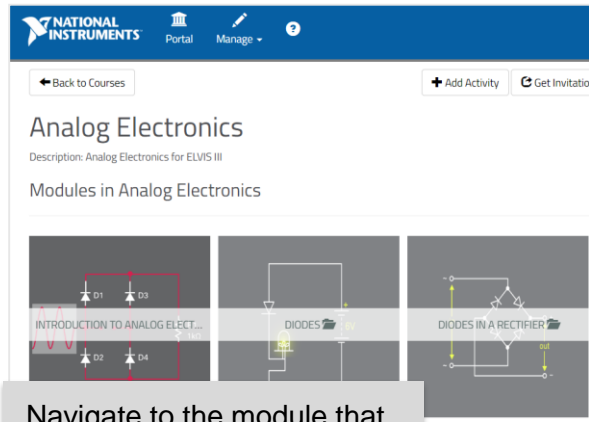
NATIONAL INSTRUMENTS
Portal
Manage
?

Back to Courses
Add Activity
Get Invitatio

Analog Electronics

Description: Analog Electronics for ELVIS III

Modules in Analog Electronics

D1 D3
D2 D4
INTRODUCTION TO ANALOG ELECT...

DIODES

DIODES IN A RECTIFIER
out

Navigate to the module that